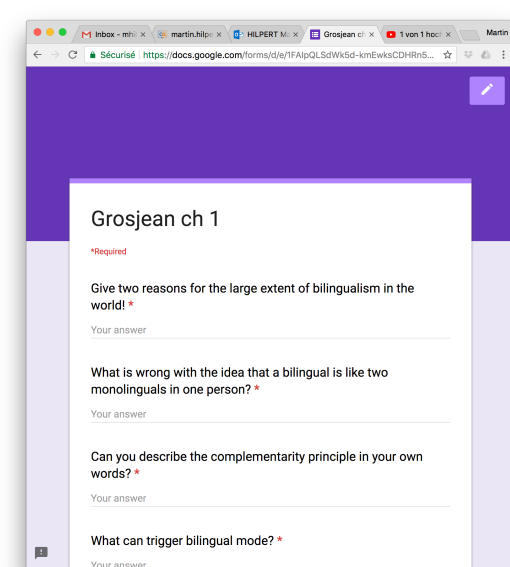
Inbox - mhi ×
martin.hilpe ×
HILPERT Ma ×
Grosjean ch ×
1 von 1 hoch ×
Martin

Sécurisé https://docs.google.com/forms/d/e/1FAIpQLSdWk5d-kmEwksCDHRn5...

Grosjean ch 1

*Required

Give two reasons for the large extent of bilingualism in the world! *

Your answer

What is wrong with the idea that a bilingual is like two monolinguals in one person? *

Your answer

Can you describe the complementarity principle in your own words? *

Your answer

What can trigger bilingual mode? *

Your answer